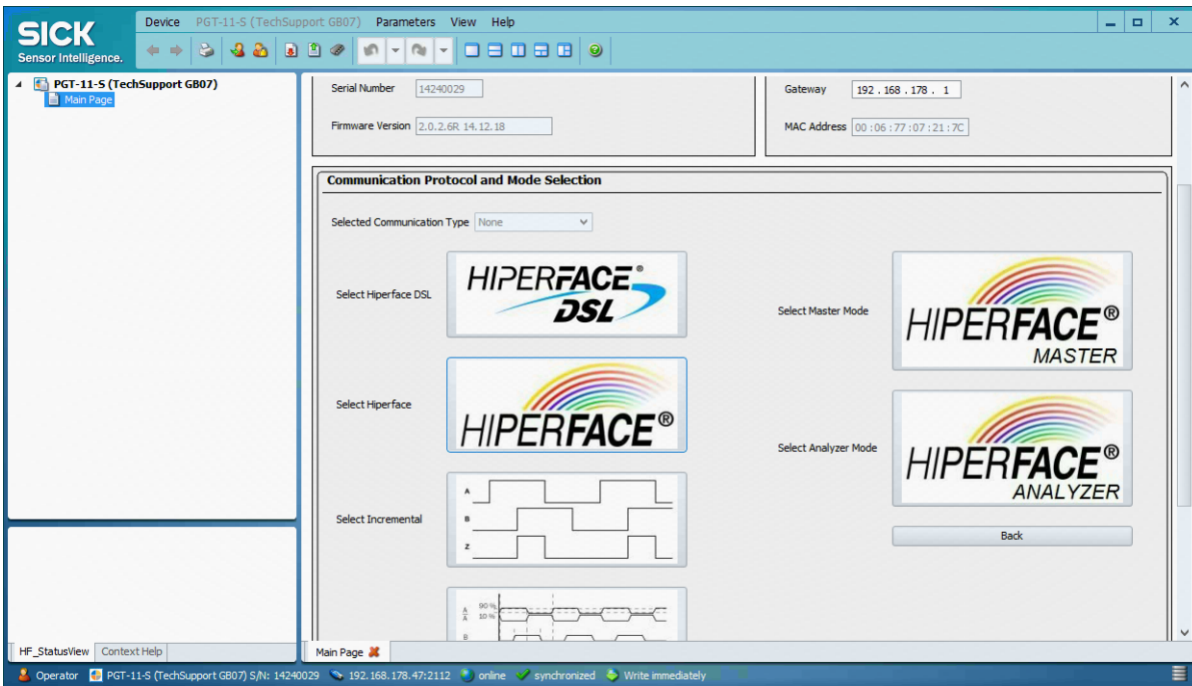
SICK
Sensor Intelligence.

Device PGT-11-S (TechSupport GB07) Parameters View Help

PGT-11-S (TechSupport GB07)
Main Page

Serial Number 14240029
Firmware Version 2.0.2.6R 14.12.18

Gateway 192 . 168 . 178 . 1
MAC Address 00 : 06 : 77 : 07 : 21 : 7C

Communication Protocol and Mode Selection

Selected Communication Type None

Select Hiperface DSL
HIPERFACE® DSL

Select Hiperface
HIPERFACE®

Select Incremental
A
B
Z

Select Master Mode
HIPERFACE® MASTER

Select Analyzer Mode
HIPERFACE® ANALYZER

Back

90 %
10 %
B

HF_StatusView Context Help
Main Page

Operator PGT-11-S (TechSupport GB07) S/N: 14240029 192.168.178.47:2112 online synchronized Write immediately